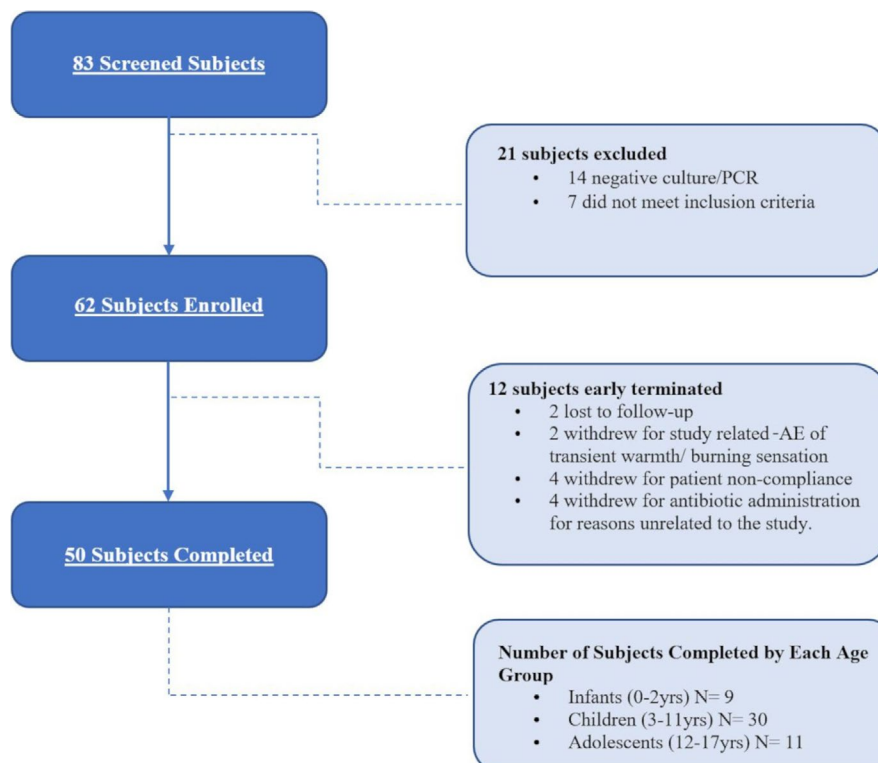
83 Screened Subjects

21 subjects excluded
• 14 negative culture/PCR
• 7 did not meet inclusion criteria

62 Subjects Enrolled

12 subjects early terminated
• 2 lost to follow-up
• 2 withdrew for study related-AE of transient warmth/ burning sensation
• 4 withdrew for patient non-compliance
• 4 withdrew for antibiotic administration for reasons unrelated to the study.

50 Subjects Completed

Number of Subjects Completed by Each Age Group
• Infants (0-2yrs) N= 9
• Children (3-11yrs) N= 30
• Adolescents (12-17yrs) N= 11